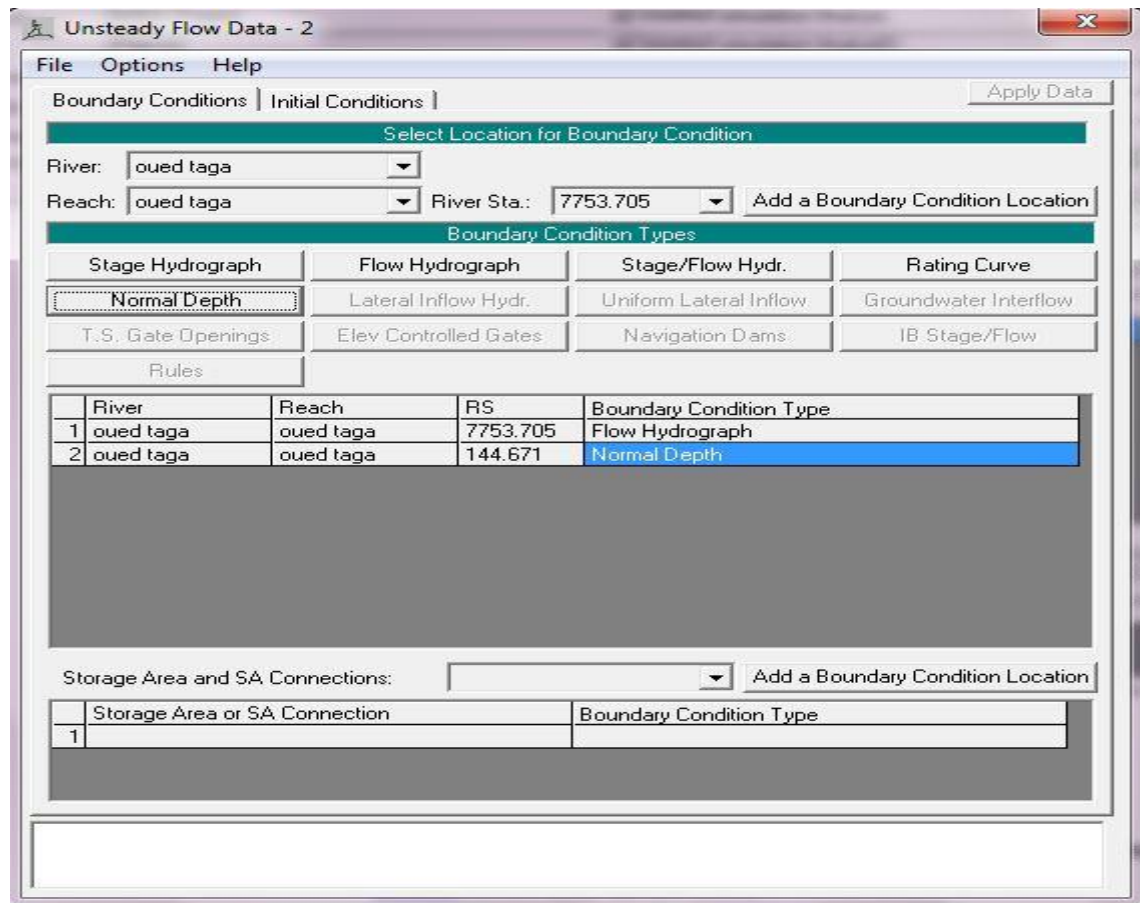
Unsteady Flow Data - 2

File Options Help

Boundary Conditions | Initial Conditions |

Apply Data

Select Location for Boundary Condition

River: oued taga

Reach: oued taga River Sta.: 7753.705 Add a Boundary Condition Location

Boundary Condition Types

Stage Hydrograph | Flow Hydrograph | Stage/Flow Hydr. | Rating Curve

Normal Depth | Lateral Inflow Hydr. | Uniform Lateral Inflow | Groundwater Interflow

T.S. Gate Openings | Elev Controlled Gates | Navigation Dams | IB Stage/Flow

Rules

| | River | Reach | RS | Boundary Condition Type |
|---|---|---|---|---|
| 1 | oued taga | oued taga | 7753.705 | Flow Hydrograph |
| 2 | oued taga | oued taga | 144.671 | Normal Depth |

Storage Area and SA Connections: Add a Boundary Condition Location

| | Storage Area or SA Connection | Boundary Condition Type |
|---|---|---|
| 1 | | |